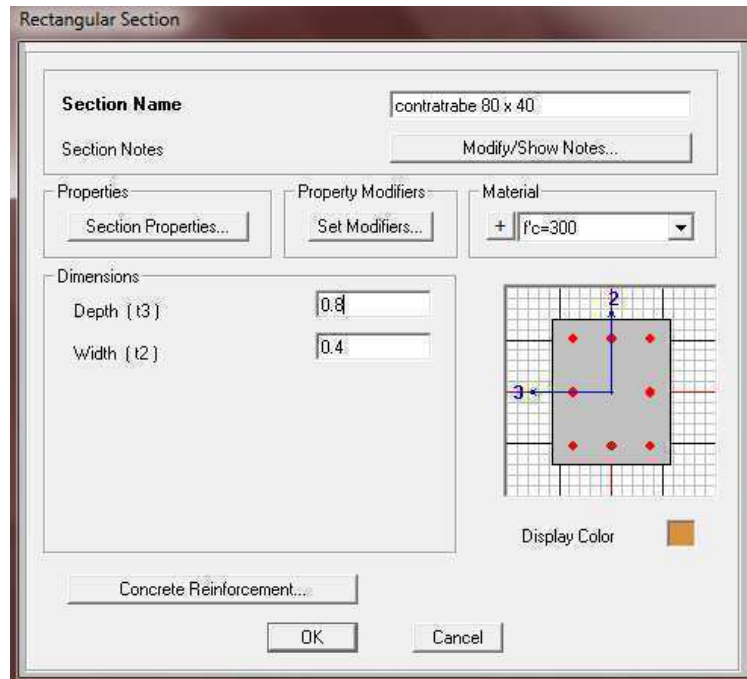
Rectangular Section

Section Name
contratrabe 80 x 40

Section Notes
Modify/Show Notes...

Properties
Section Properties...

Property Modifiers
Set Modifiers...

Material
+
f'c=300

Dimensions
Depth ( t3 )
0.8
Width ( t2 )
0.4

2
3

Display Color

Concrete Reinforcement...

OK
Cancel